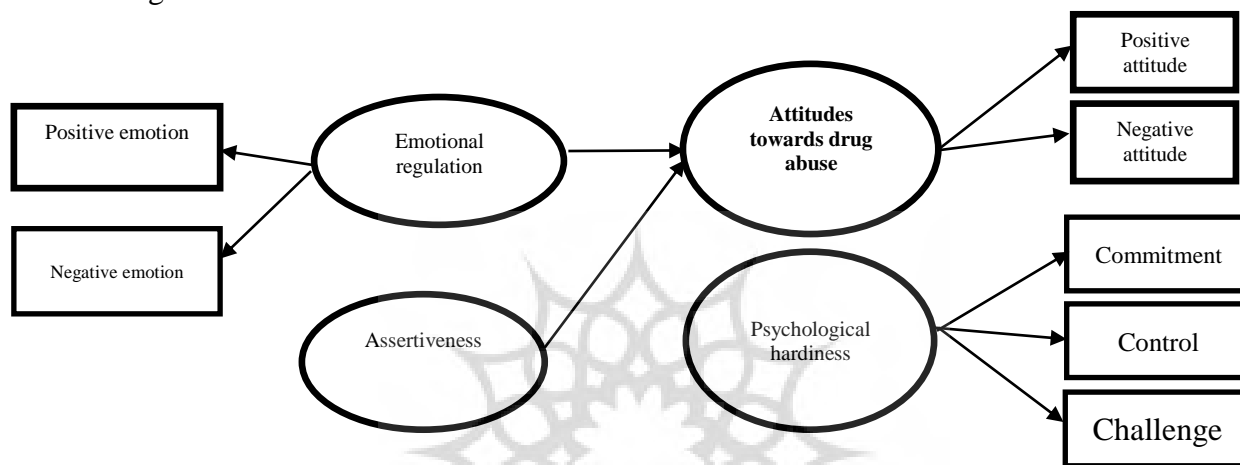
Positive emotion

Negative emotion

Emotional regulation

Assertiveness

**Attitudes towards drug abuse**

Psychological hardiness

Positive attitude

Negative attitude

Commitment

Control

Challenge